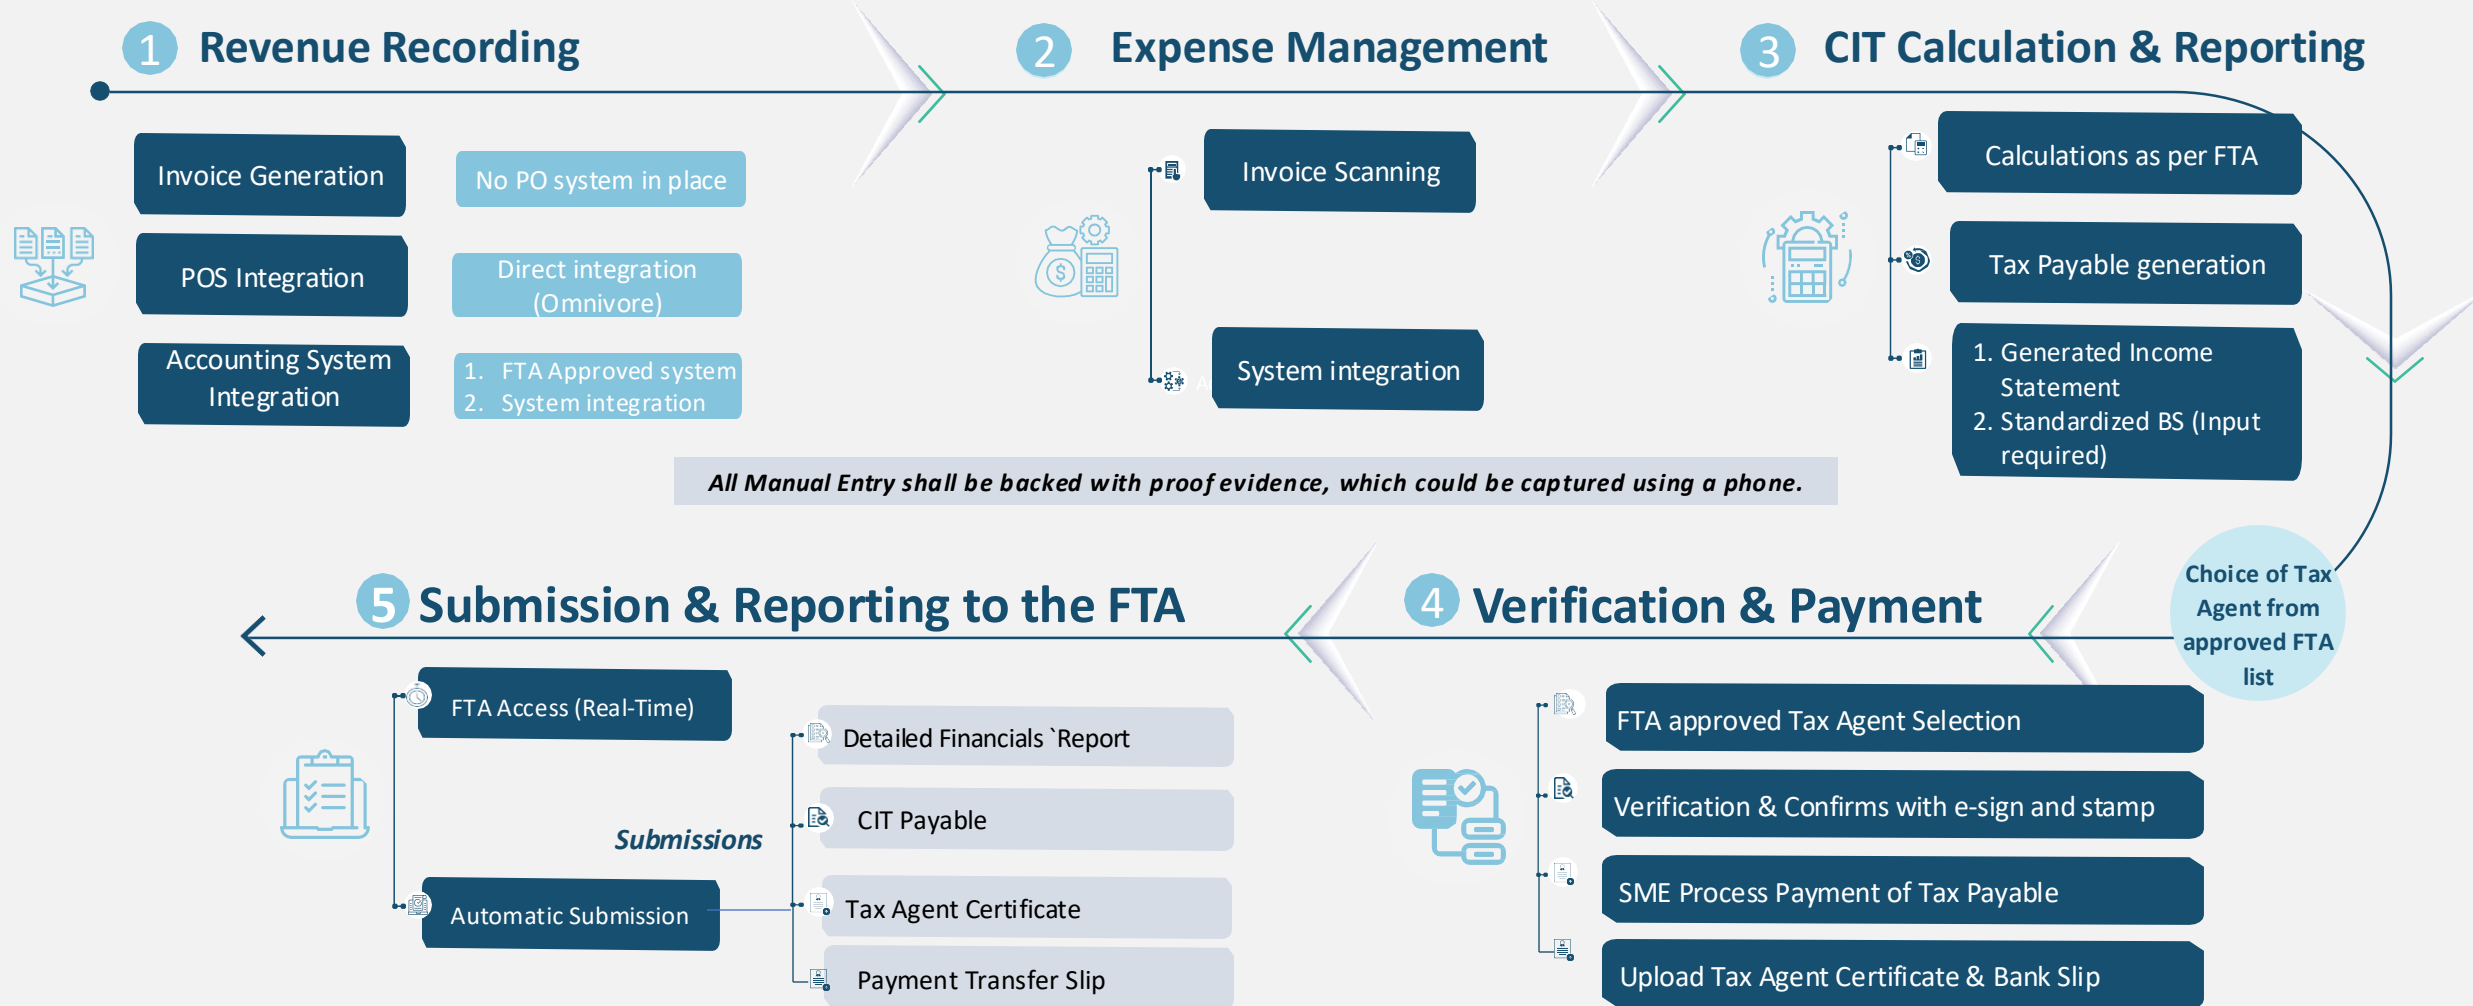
1 Revenue Recording

Invoice Generation

No PO system in place

POS Integration

Direct integration (Omnivore)

Accounting System Integration

1. FTA Approved system
2. System integration

2 Expense Management

Invoice Scanning

System integration

3 CIT Calculation & Reporting

Calculations as per FTA

Tax Payable generation

1. Generated Income Statement
2. Standardized BS (Input required)

All Manual Entry shall be backed with proof evidence, which could be captured using a phone.

Choice of Tax Agent from approved FTA list

4 Verification & Payment

FTA approved Tax Agent Selection

Verification & Confirms with e-sign and stamp

SME Process Payment of Tax Payable

Upload Tax Agent Certificate & Bank Slip

5 Submission & Reporting to the FTA

FTA Access (Real-Time)

Submissions

Automatic Submission

Detailed Financials `Report

CIT Payable

Tax Agent Certificate

Payment Transfer Slip